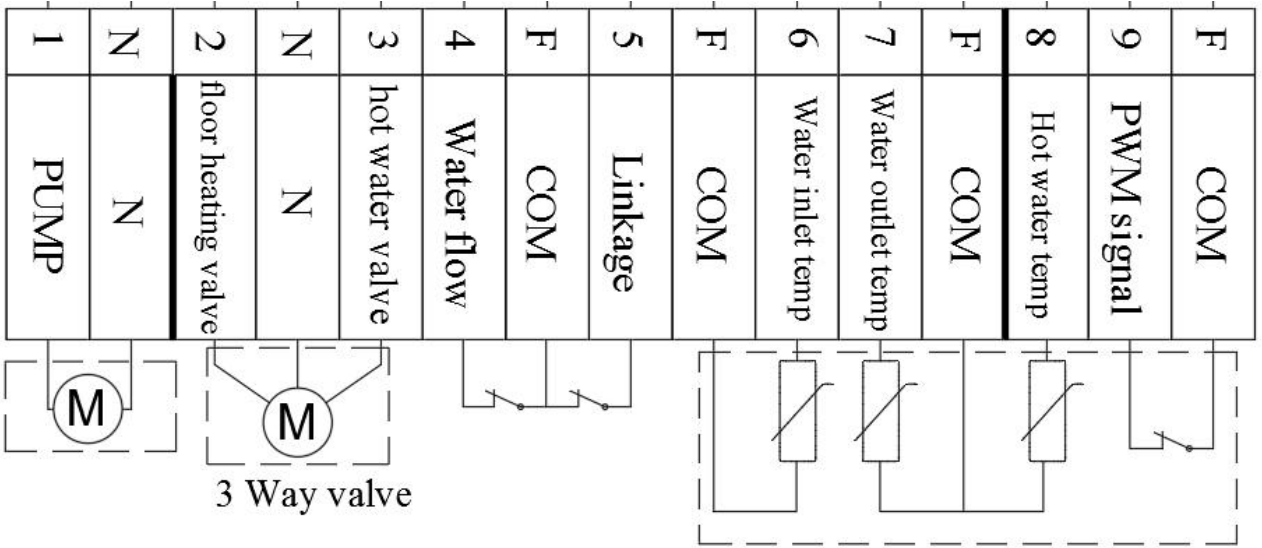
| 1 | N | 2 | N | 3 | 4 | F | 5 | F | 6 | 7 | F | 8 | 9 | F |
|---|---|---|---|---|---|---|---|---|---|---|---|---|---|---|
| PUMP | N | floor heating valve | N | hot water valve | Water flow | COM | Linkage | COM | Water inlet temp | Water outlet temp | COM | Hot water temp | PWM signal | COM |

M

M

3 Way valve